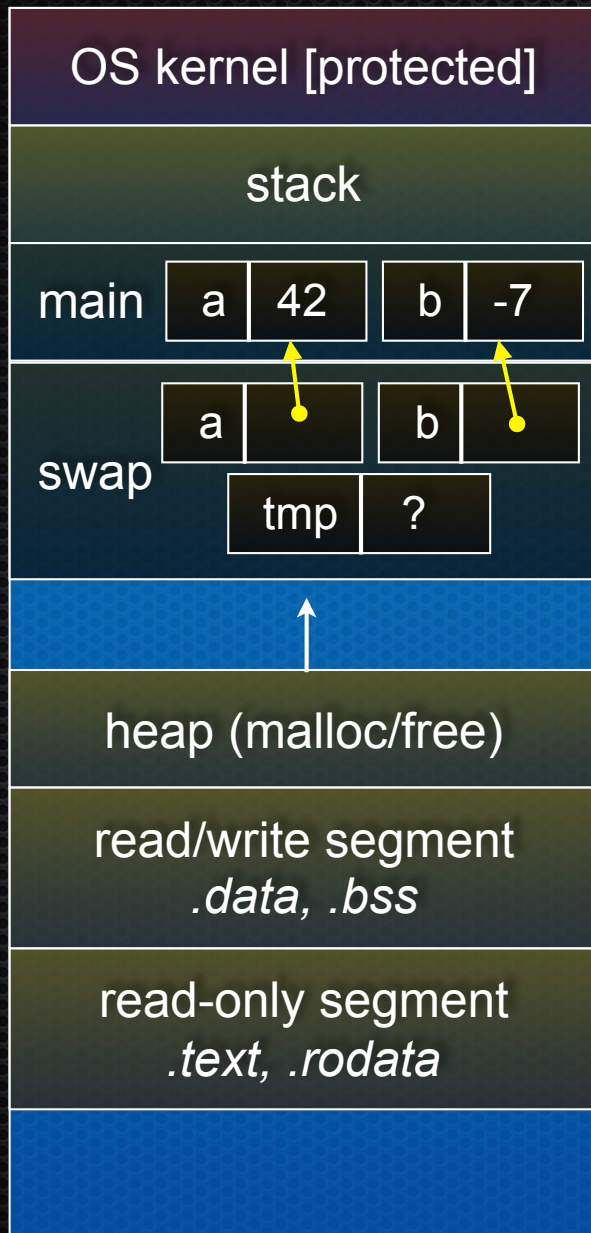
OS kernel [protected]

stack

main

| a | 42 |
|---|---|

| b | -7 |
|---|---|

swap

| a | |
|---|---|

| b | |
|---|---|

| tmp | ? |
|---|---|

heap (malloc/free)

read/write segment
.data, .bss

read-only segment
.text, .rodata